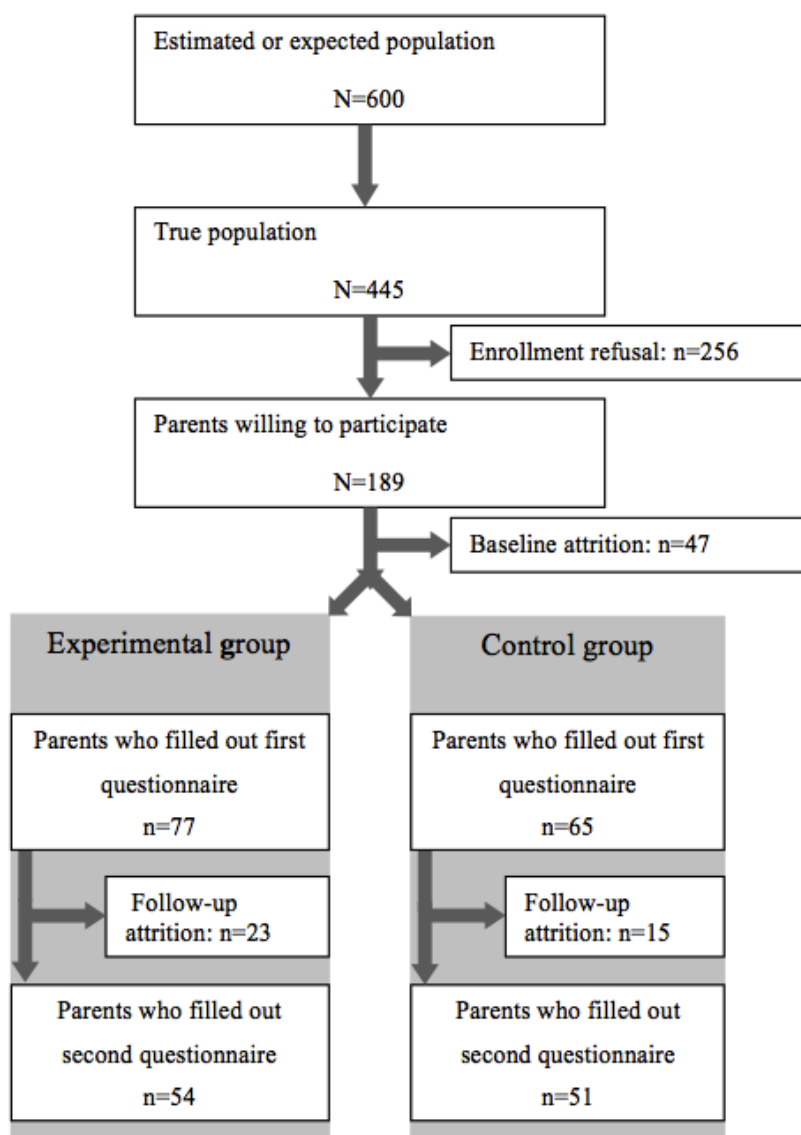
Estimated or expected population

N=600

True population

N=445

Enrollment refusal: n=256

Parents willing to participate

N=189

Baseline attrition: n=47

Experimental group

Parents who filled out first questionnaire

n=77

Follow-up attrition: n=23

Parents who filled out second questionnaire

n=54

Control group

Parents who filled out first questionnaire

n=65

Follow-up attrition: n=15

Parents who filled out second questionnaire

n=51